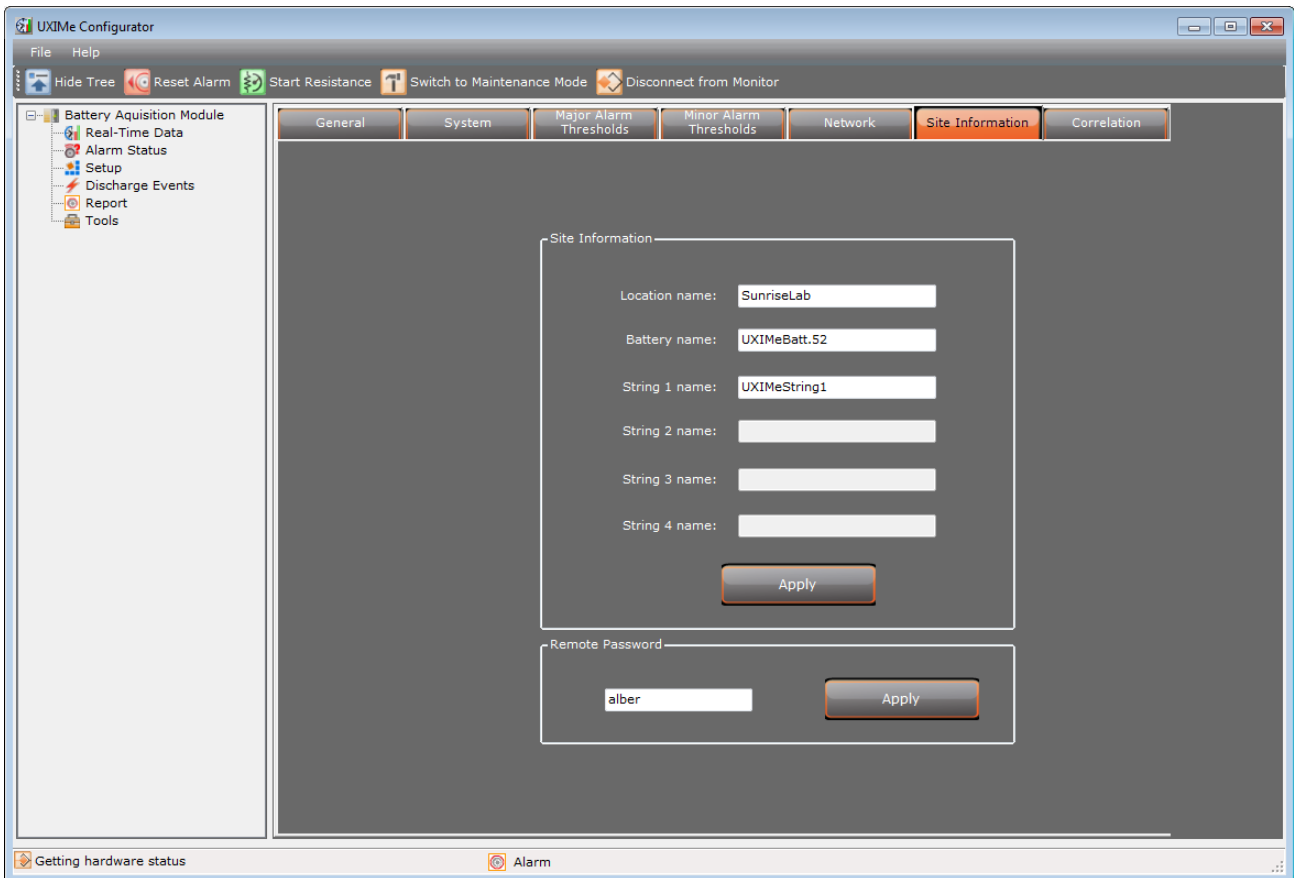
UXIMe Configurator

File Help

Hide Tree Reset Alarm Start Resistance Switch to Maintenance Mode Disconnect from Monitor

Battery Aquisition Module
Real-Time Data
Alarm Status
Setup
Discharge Events
Report
Tools

General | System | Major Alarm Thresholds | Minor Alarm Thresholds | Network | Site Information | Correlation

Site Information

Location name: SunriseLab

Battery name: UXIMeBatt.52

String 1 name: UXIMeString1

String 2 name:

String 3 name:

String 4 name:

Apply

Remote Password

alber

Apply

Getting hardware status

Alarm